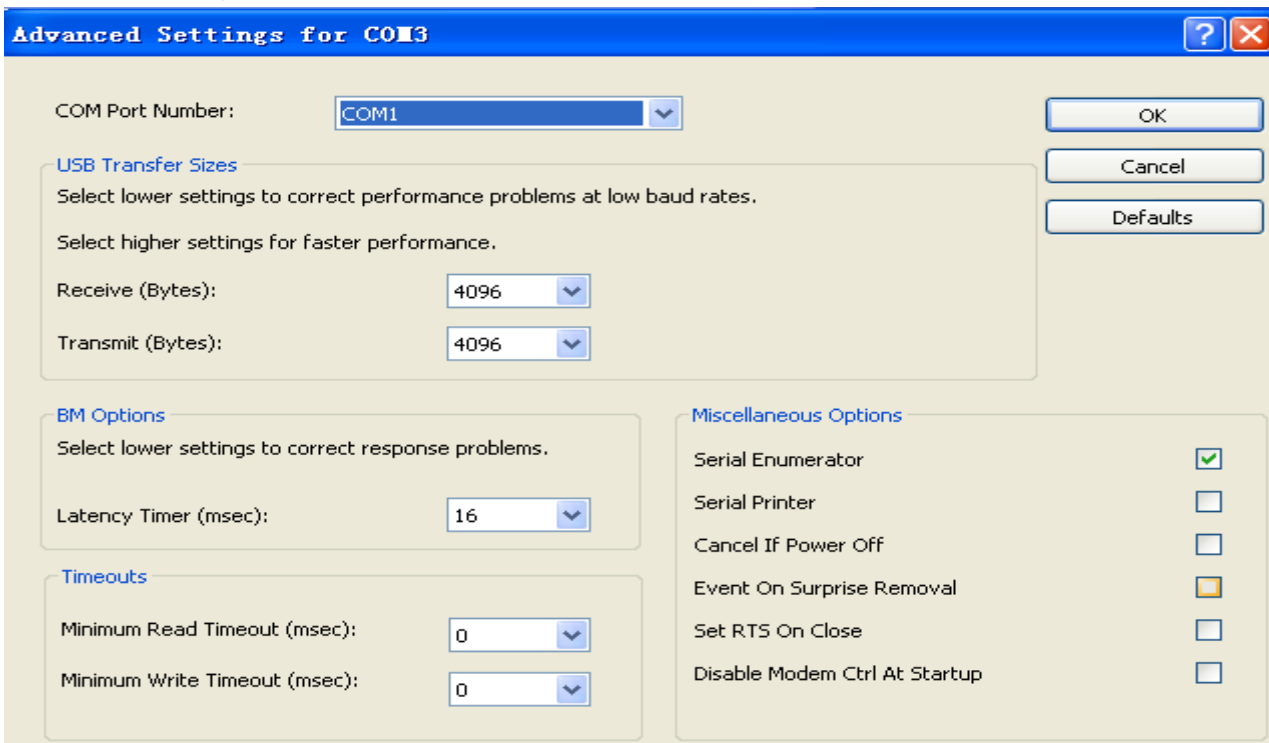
Advanced Settings for COM3

COM Port Number: COM1

OK

Cancel

Defaults

USB Transfer Sizes

Select lower settings to correct performance problems at low baud rates.

Select higher settings for faster performance.

Receive (Bytes): 4096

Transmit (Bytes): 4096

BM Options

Select lower settings to correct response problems.

Latency Timer (msec): 16

Timeouts

Minimum Read Timeout (msec): 0

Minimum Write Timeout (msec): 0

Miscellaneous Options

Serial Enumerator

Serial Printer

Cancel If Power Off

Event On Surprise Removal

Set RTS On Close

Disable Modem Ctrl At Startup